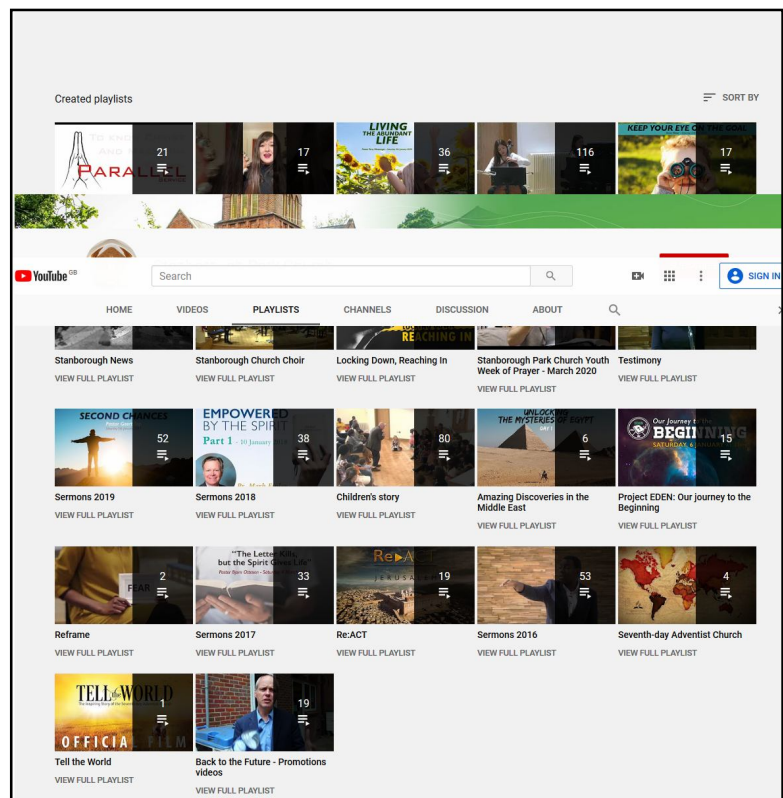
Created playlists

SORT BY

PARALLEL 21

17

LIVING THE ABUNDANT LIFE 36

116

KEEP YOUR EYE ON THE GOAL 17

YouTube GB

Search

SIGN IN

HOME VIDEOS PLAYLISTS CHANNELS DISCUSSION ABOUT

REACHING IN

Stanborough News
VIEW FULL PLAYLIST

Stanborough Church Choir
VIEW FULL PLAYLIST

Locking Down, Reaching In
VIEW FULL PLAYLIST

Stanborough Park Church Youth Week of Prayer - March 2020
VIEW FULL PLAYLIST

Testimony
VIEW FULL PLAYLIST

SECOND CHANCES 52

EMPOWERED BY THE SPIRIT Part 1 - 10 January 38

80

UNLOCKING THE MYSTERIES OF EGYPT 6

Our Journey to the BEGINNING SATURDAY 15

Sermons 2019
VIEW FULL PLAYLIST

Sermons 2018
VIEW FULL PLAYLIST

Children's story
VIEW FULL PLAYLIST

Amazing Discoveries in the Middle East
VIEW FULL PLAYLIST

Project EDEN: Our journey to the Beginning
VIEW FULL PLAYLIST

FEAR 2

"The Letter Kills, but the Spirit Gives Life" 33

Re:ACT JERUSALEM 19

53

4

Reframe
VIEW FULL PLAYLIST

Sermons 2017
VIEW FULL PLAYLIST

Re:ACT
VIEW FULL PLAYLIST

Sermons 2016
VIEW FULL PLAYLIST

Seventh-day Adventist Church
VIEW FULL PLAYLIST

TELL the WORLD OFFICIAL FILM 1

19

Tell the World
VIEW FULL PLAYLIST

Back to the Future - Promotions videos
VIEW FULL PLAYLIST